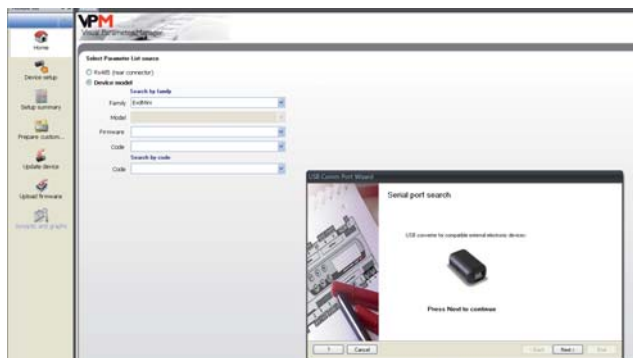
VPM
Visual Parameters Manager

Home
Device setup
Setup summary
Prepare custom...
Update device
Upload firmware
Scopes and graphs

Select Parameter List source
RS485 (rear connector)
Device model
Search by family
Family EvdHex
Model
Firmware
Code
Search by code
Code

USB Comm Port Wizard
Serial port search
USB converter for compatible external electronic devices
Press Next to continue
?
Cancel
< Back
Next >
End